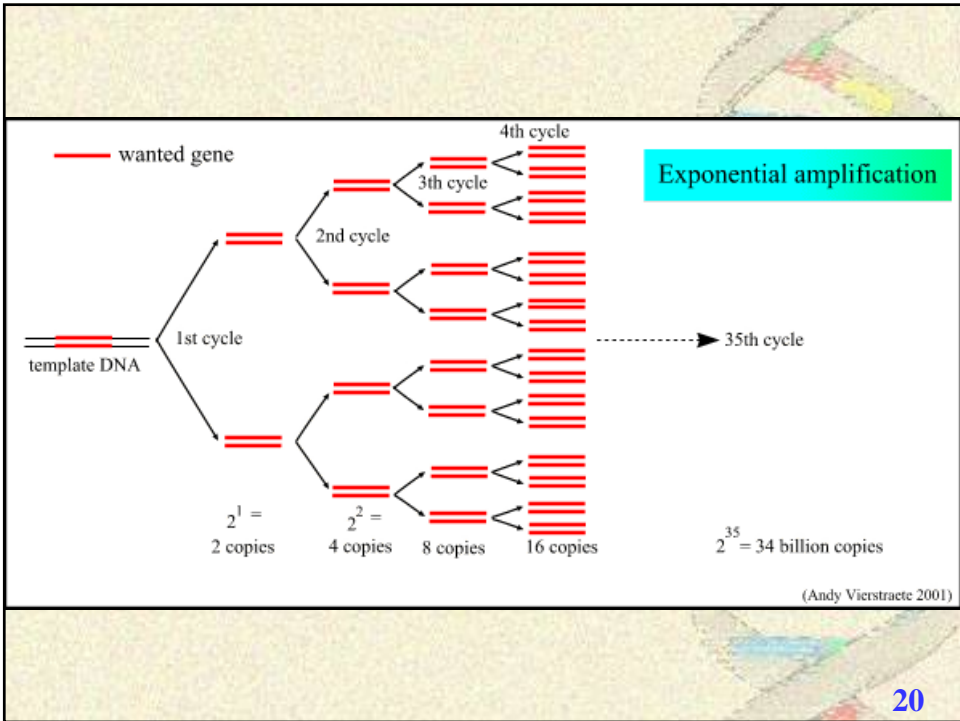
wanted gene

Exponential amplification

4th cycle

3th cycle

2nd cycle

1st cycle

template DNA

35th cycle

$2^1$ = 2 copies

$2^2$ = 4 copies

8 copies

16 copies

$2^{35}$ = 34 billion copies

(Andy Vierstraete 2001)

20